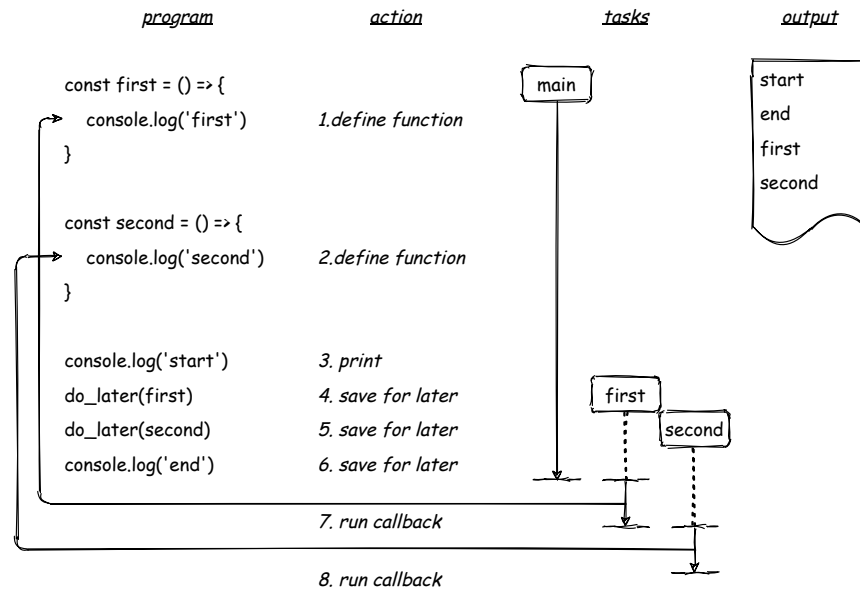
program

action

tasks

output

const first = () => {
console.log('first')
}

1.define function

const second = () => {
console.log('second')
}

2.define function

console.log('start')
do_later(first)
do_later(second)
console.log('end')

3. print
4. save for later
5. save for later
6. save for later

7. run callback

8. run callback

main

first

second

start
end
first
second